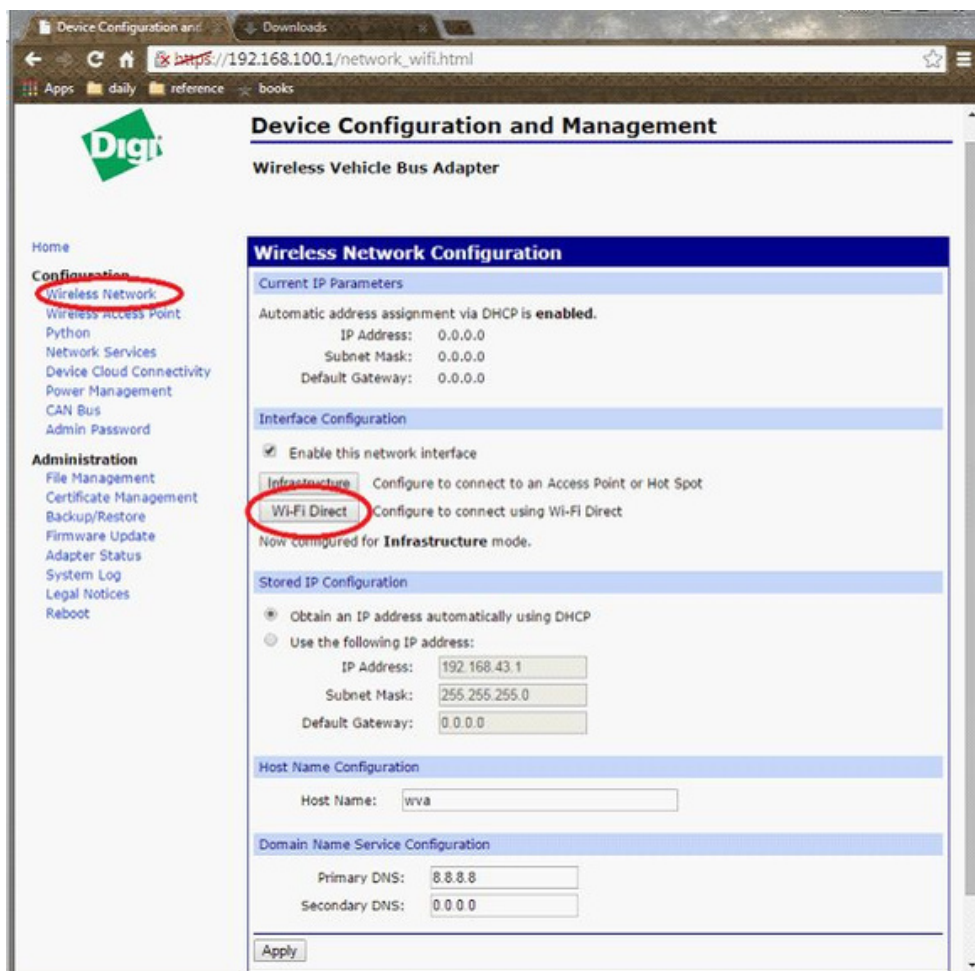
Device Configuration and
Downloads

https://192.168.100.1/network_wifi.html

Apps daily reference books

Digi

Device Configuration and Management

Wireless Vehicle Bus Adapter

Home

Configuration
Wireless Network
Wireless Access Point
Python
Network Services
Device Cloud Connectivity
Power Management
CAN Bus
Admin Password

Administration
File Management
Certificate Management
Backup/Restore
Firmware Update
Adapter Status
System Log
Legal Notices
Reboot

Wireless Network Configuration

Current IP Parameters

Automatic address assignment via DHCP is **enabled**.
IP Address: 0.0.0.0
Subnet Mask: 0.0.0.0
Default Gateway: 0.0.0.0

Interface Configuration

Enable this network interface

Infrastructure Configure to connect to an Access Point or Hot Spot
Wi-Fi Direct Configure to connect using Wi-Fi Direct
Now configured for **Infrastructure** mode.

Stored IP Configuration

Obtain an IP address automatically using DHCP
Use the following IP address:
IP Address: 192.168.43.1
Subnet Mask: 255.255.255.0
Default Gateway: 0.0.0.0

Host Name Configuration

Host Name: wva

Domain Name Service Configuration

Primary DNS: 8.8.8.8
Secondary DNS: 0.0.0.0

Apply